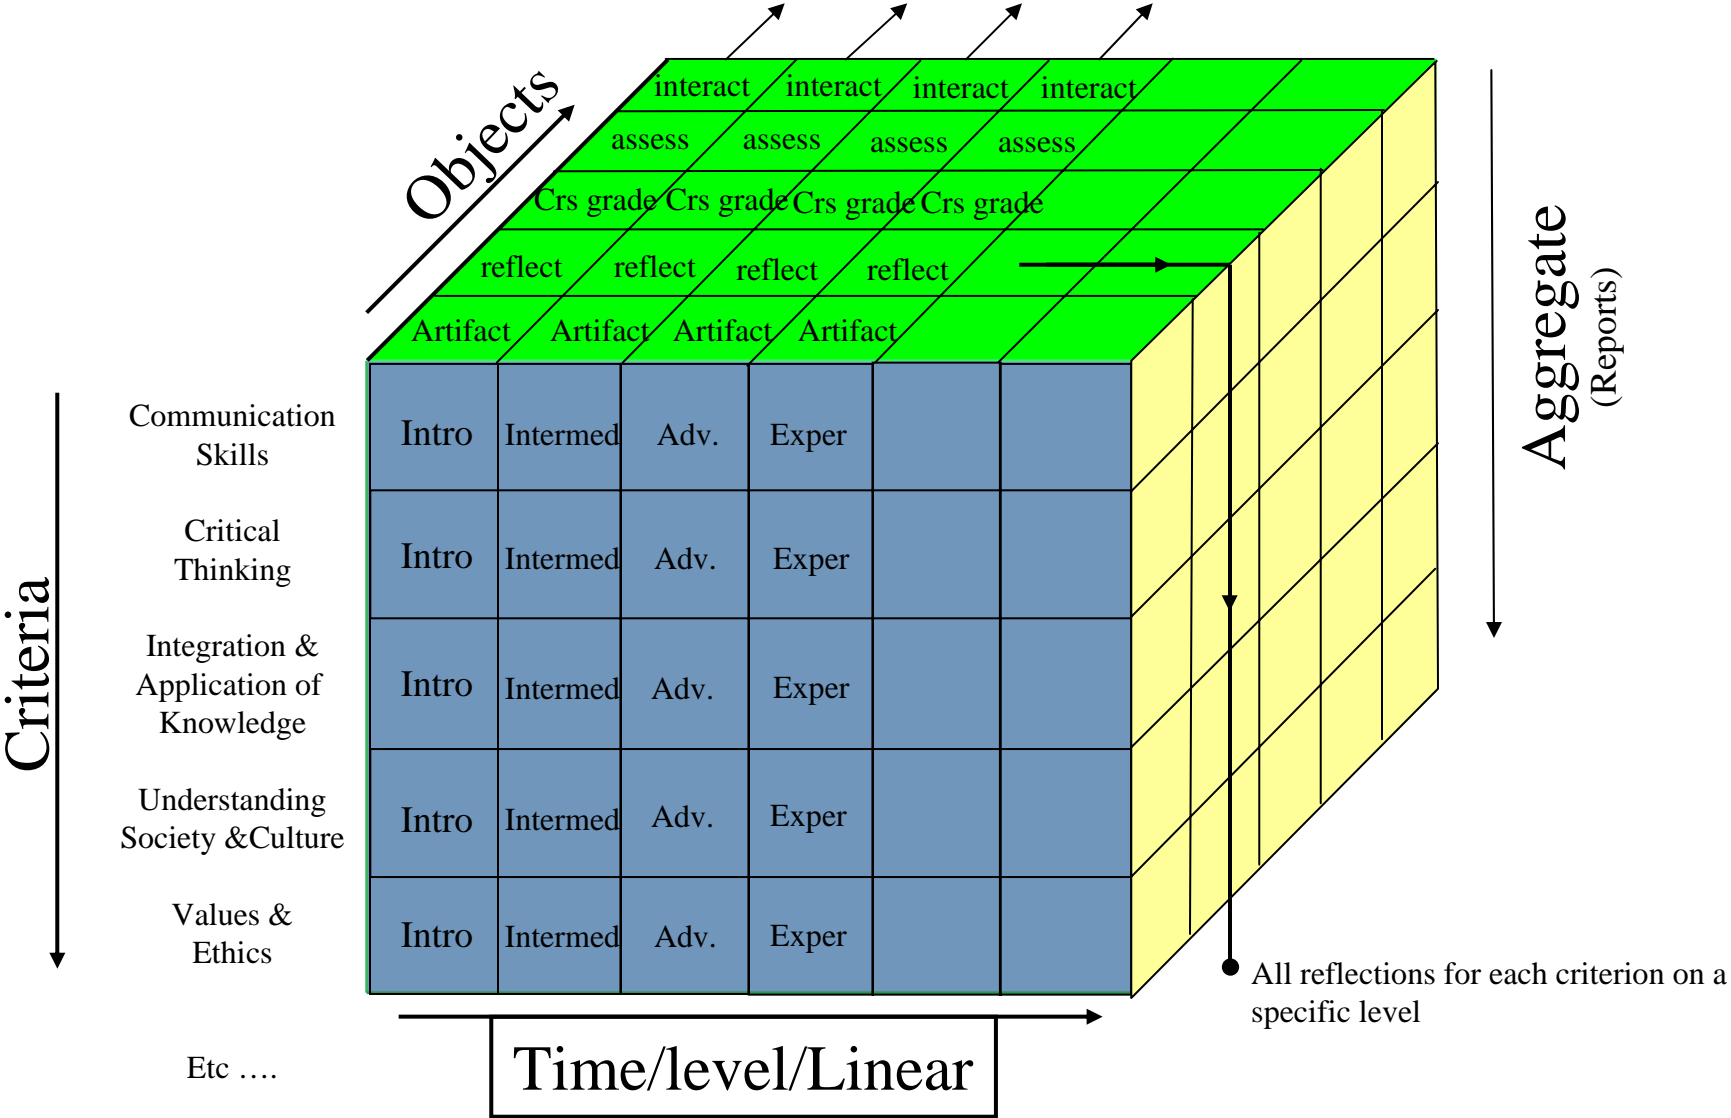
Objects

| interact | interact | interact | interact |
|---|---|---|---|
| assess | assess | assess | assess |
| Crs grade | Crs grade | Crs grade | Crs grade |
| reflect | reflect | reflect | reflect |
| Artifact | Artifact | Artifact | Artifact |

Aggregate
(Reports)

Criteria

| Communication Skills | Intro | Intermed | Adv. | Exper | | |
|---|---|---|---|---|---|---|
| Critical Thinking | Intro | Intermed | Adv. | Exper | | |
| Integration & Application of Knowledge | Intro | Intermed | Adv. | Exper | | |
| Understanding Society &Culture | Intro | Intermed | Adv. | Exper | | |
| Values & Ethics | Intro | Intermed | Adv. | Exper | | |

Etc ….

Time/level/Linear

All reflections for each criterion on a specific level